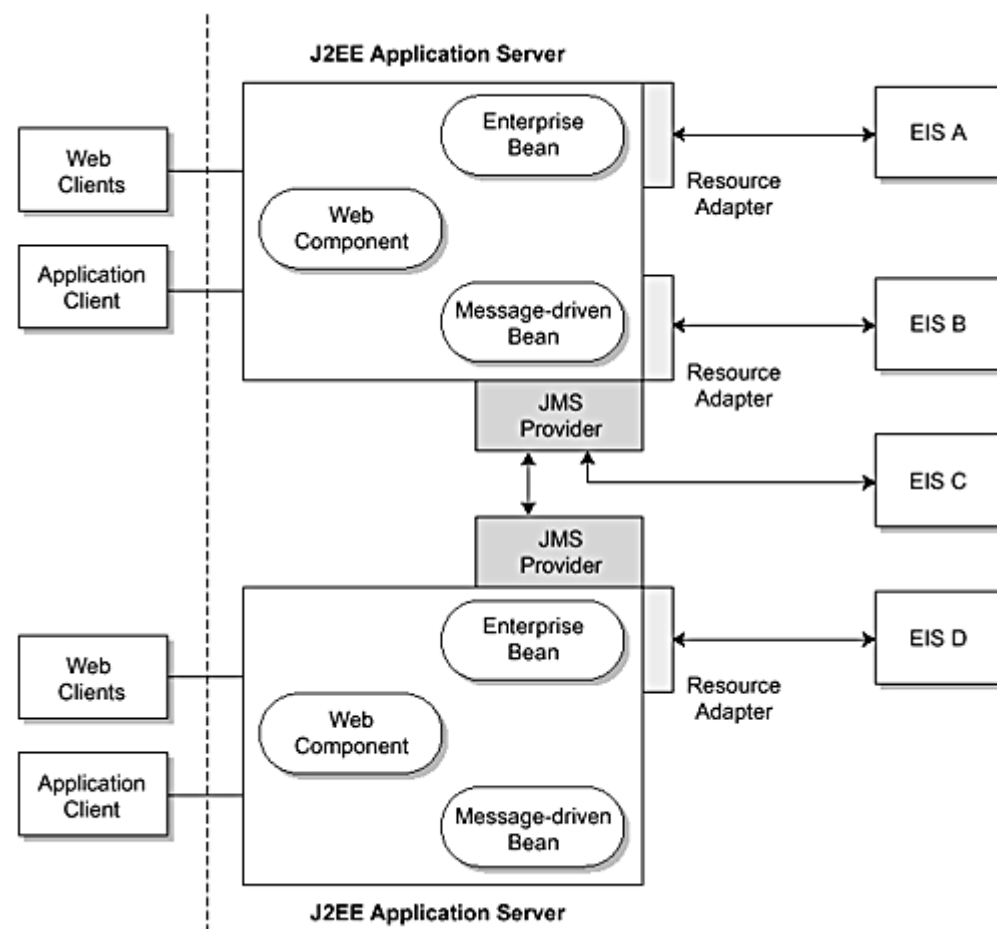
J2EE Application Server

Web Clients

Application Client

Enterprise Bean

Web Component

Message-driven Bean

Resource Adapter

EIS A

Resource Adapter

EIS B

JMS Provider

EIS C

JMS Provider

Web Clients

Application Client

Enterprise Bean

Web Component

Message-driven Bean

Resource Adapter

EIS D

J2EE Application Server